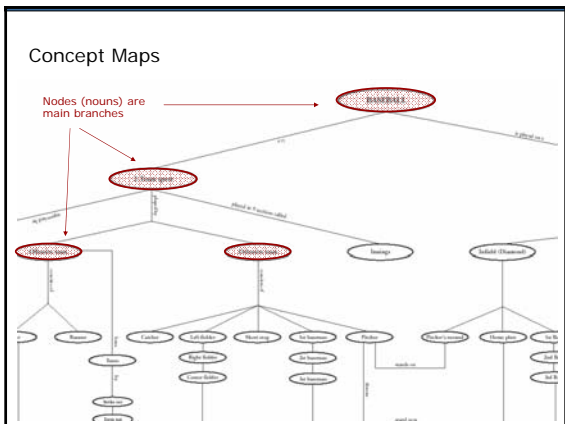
Concept Maps

Nodes (nouns) are main branches

BASEBALL

2 Team sport

is

is played on a

Offensive team

Defensive team

Innings

Infield (Diamond)

Runner

Catcher

Left fielder

Short stop

1st baseman

Pitcher

Pitcher's mound

Home plate

Right fielder

2nd baseman

Center fielder

3rd baseman

Bases

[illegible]